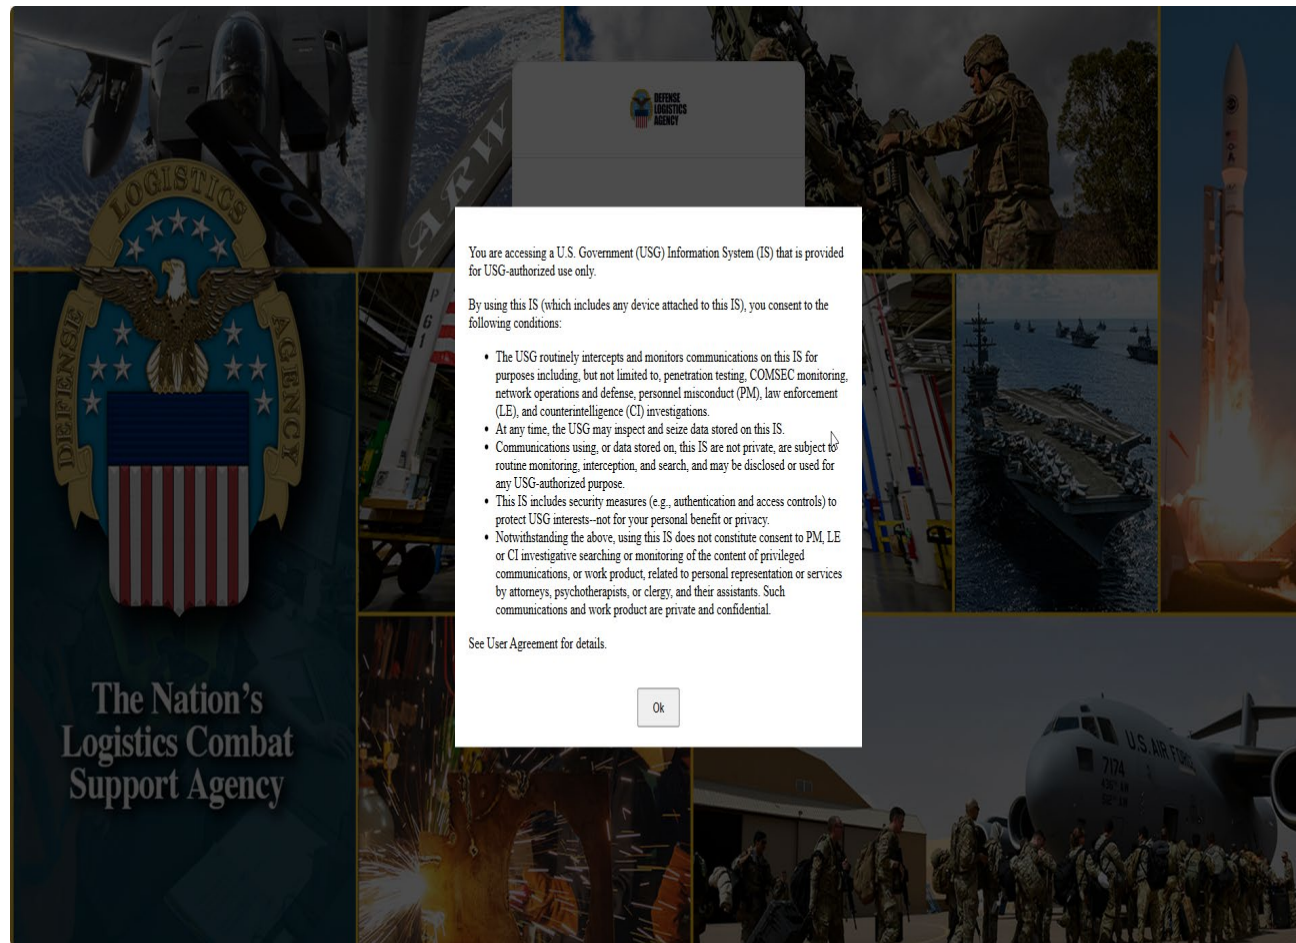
DEFENSE LOGISTICS AGENCY

LOGISTICS
DEFENSE AGENCY

You are accessing a U.S. Government (USG) Information System (IS) that is provided for USG-authorized use only.

By using this IS (which includes any device attached to this IS), you consent to the following conditions:

- The USG routinely intercepts and monitors communications on this IS for purposes including, but not limited to, penetration testing, COMSEC monitoring, network operations and defense, personnel misconduct (PM), law enforcement (LE), and counterintelligence (CI) investigations.
- At any time, the USG may inspect and seize data stored on this IS.
- Communications using, or data stored on, this IS are not private, are subject to routine monitoring, interception, and search, and may be disclosed or used for any USG-authorized purpose.
- This IS includes security measures (e.g., authentication and access controls) to protect USG interests--not for your personal benefit or privacy.
- Notwithstanding the above, using this IS does not constitute consent to PM, LE or CI investigative searching or monitoring of the content of privileged communications, or work product, related to personal representation or services by attorneys, psychotherapists, or clergy, and their assistants. Such communications and work product are private and confidential.

See User Agreement for details.

Ok

The Nation's Logistics Combat Support Agency

U.S. AIR FORCE
7174